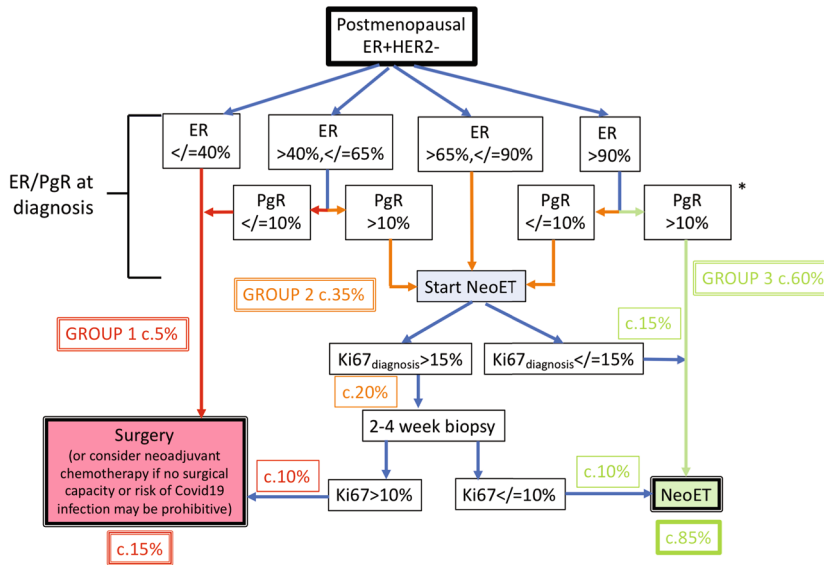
Postmenopausal
ER+HER2-

ER/PgR at diagnosis

ER
</=40%

ER
>40%,</=65%

ER
>65%,</=90%

ER
>90%

PgR
</=10%

PgR
>10%

PgR
</=10%

PgR
>10%

*

GROUP 2 c.35%

Start NeoET

GROUP 3 c.60%

GROUP 1 c.5%

c.15%

$Ki67_{diagnosis}$>15%

$Ki67_{diagnosis}$</=15%

c.20%

2-4 week biopsy

Surgery
(or consider neoadjuvant chemotherapy if no surgical capacity or risk of Covid19 infection may be prohibitive)

c.10%

Ki67>10%

Ki67</=10%

c.10%

NeoET

c.15%

c.85%